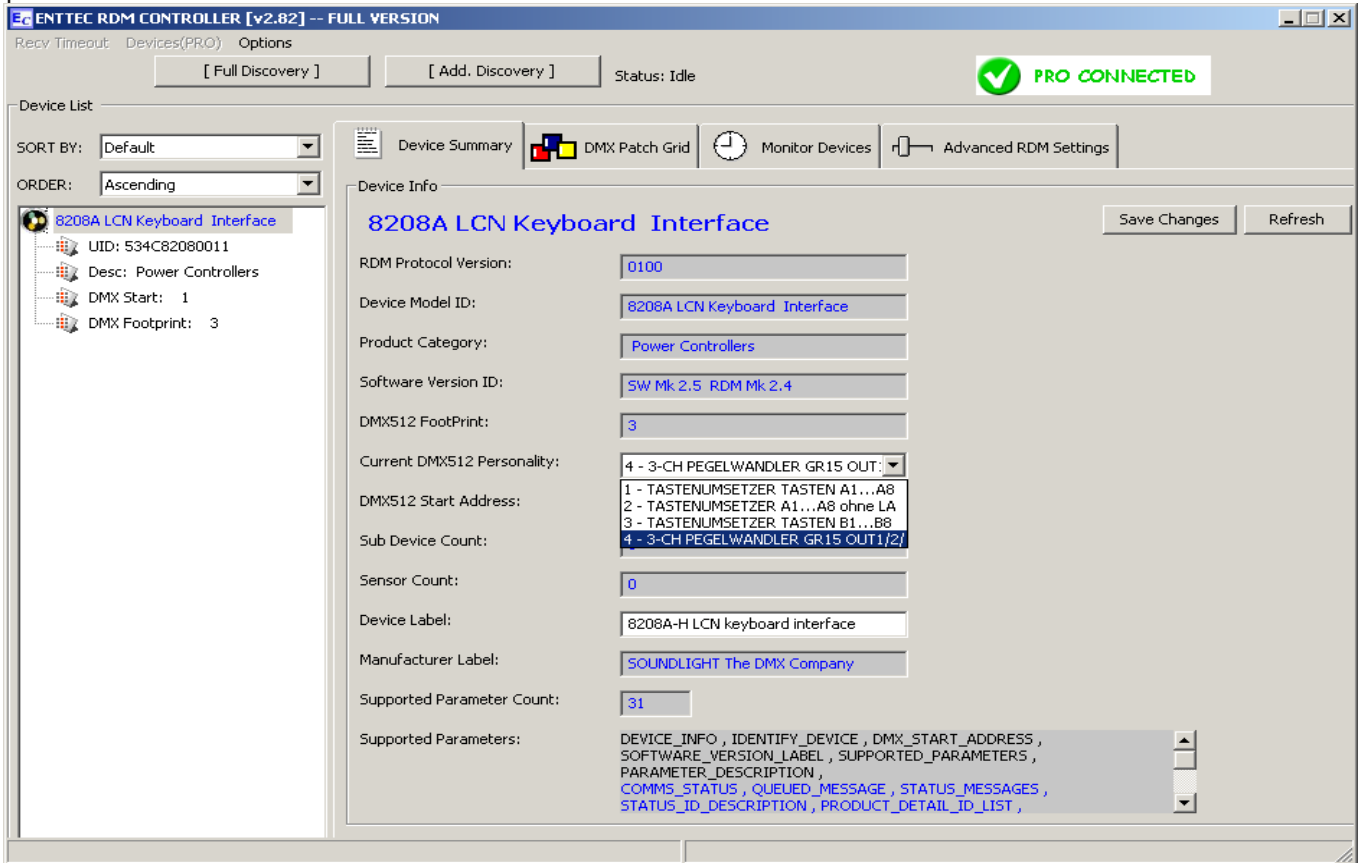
EC ENTTEC RDM CONTROLLER [v2.82] -- FULL VERSION

Recv Timeout Devices(PRO) Options

[ Full Discovery ] [ Add. Discovery ] Status: Idle

PRO CONNECTED

Device List

SORT BY: Default

ORDER: Ascending

8208A LCN Keyboard Interface
UID: 534C82080011
Desc: Power Controllers
DMX Start: 1
DMX Footprint: 3

Device Summary | DMX Patch Grid | Monitor Devices | Advanced RDM Settings

Device Info

8208A LCN Keyboard Interface

Save Changes Refresh

RDM Protocol Version: 0100

Device Model ID: 8208A LCN Keyboard Interface

Product Category: Power Controllers

Software Version ID: SW Mk 2.5 RDM Mk 2.4

DMX512 FootPrint: 3

Current DMX512 Personality: 4 - 3-CH PEGELWANDLER GR15 OUT:

1 - TASTENUMSETZER TASTEN A1...A8
2 - TASTENUMSETZER A1...A8 ohne LA
3 - TASTENUMSETZER TASTEN B1...B8
4 - 3-CH PEGELWANDLER GR15 OUT1/2/

DMX512 Start Address:

Sub Device Count:

Sensor Count: 0

Device Label: 8208A-H LCN keyboard interface

Manufacturer Label: SOUNDLIGHT The DMX Company

Supported Parameter Count: 31

Supported Parameters: DEVICE_INFO , IDENTIFY_DEVICE , DMX_START_ADDRESS , SOFTWARE_VERSION_LABEL , SUPPORTED_PARAMETERS , PARAMETER_DESCRIPTION , COMMS_STATUS , QUEUED_MESSAGE , STATUS_MESSAGES , STATUS_ID_DESCRIPTION , PRODUCT_DETAIL_ID_LIST ,